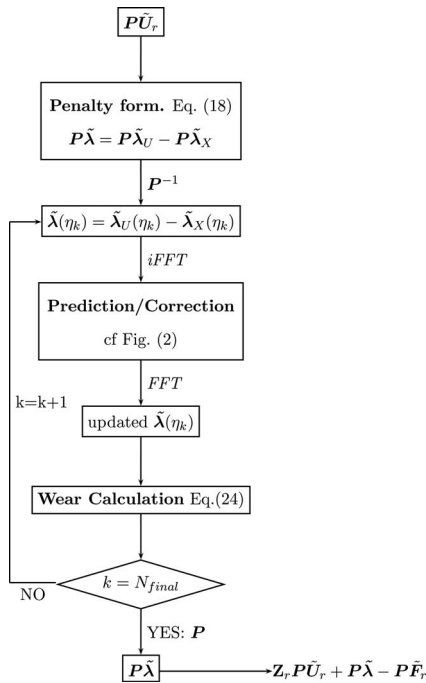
$\boldsymbol{P}\tilde{\boldsymbol{U}}_r$

**Penalty form.** Eq. (18)

$\boldsymbol{P}\tilde{\boldsymbol{\lambda}} = \boldsymbol{P}\tilde{\boldsymbol{\lambda}}_U - \boldsymbol{P}\tilde{\boldsymbol{\lambda}}_X$

$\boldsymbol{P}^{-1}$

$\tilde{\boldsymbol{\lambda}}(\eta_k) = \tilde{\boldsymbol{\lambda}}_U(\eta_k) - \tilde{\boldsymbol{\lambda}}_X(\eta_k)$

$iFFT$

**Prediction/Correction**

cf Fig. (2)

$FFT$

k=k+1

updated $\tilde{\boldsymbol{\lambda}}(\eta_k)$

**Wear Calculation** Eq.(24)

$k = N_{final}$

NO

YES: $\boldsymbol{P}$

$\boldsymbol{P}\tilde{\boldsymbol{\lambda}}$

$\mathbf{Z}_r\boldsymbol{P}\tilde{\boldsymbol{U}}_r + \boldsymbol{P}\tilde{\boldsymbol{\lambda}} - \boldsymbol{P}\tilde{\boldsymbol{F}}_r$